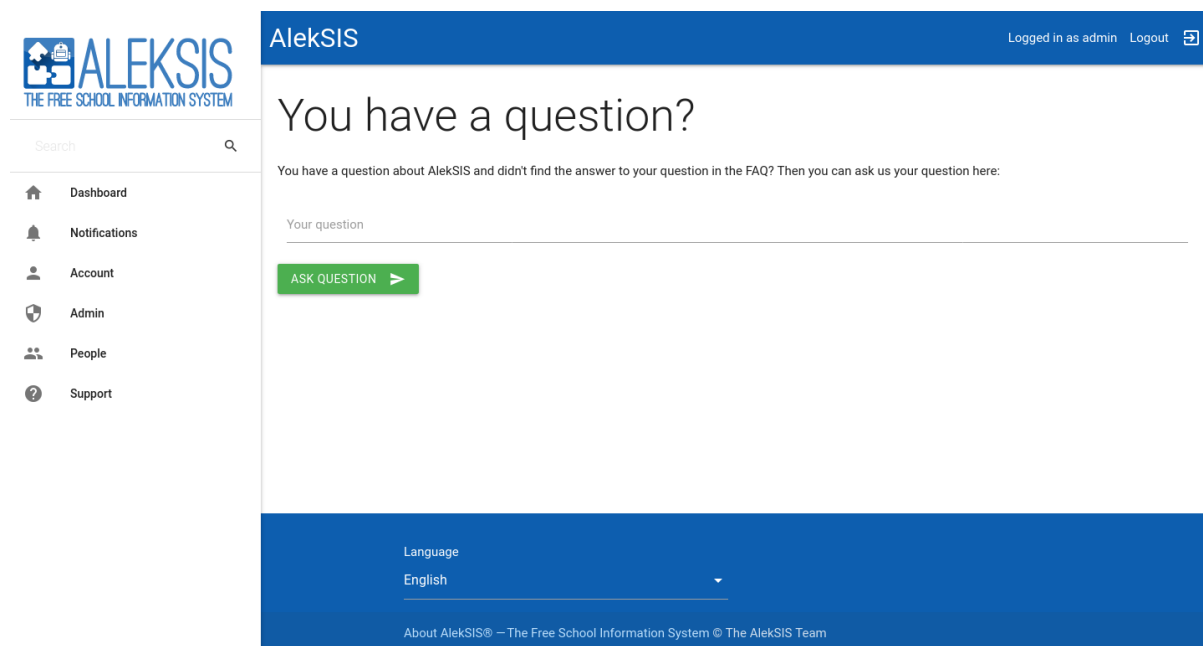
ALEKSIS
THE FREE SCHOOL INFORMATION SYSTEM

Search

Dashboard
Notifications
Account
Admin
People
Support

AlekSIS

Logged in as admin Logout

You have a question?

You have a question about AlekSIS and didn't find the answer to your question in the FAQ? Then you can ask us your question here:

Your question

ASK QUESTION

Language
English

About AlekSIS® — The Free School Information System © The AlekSIS Team